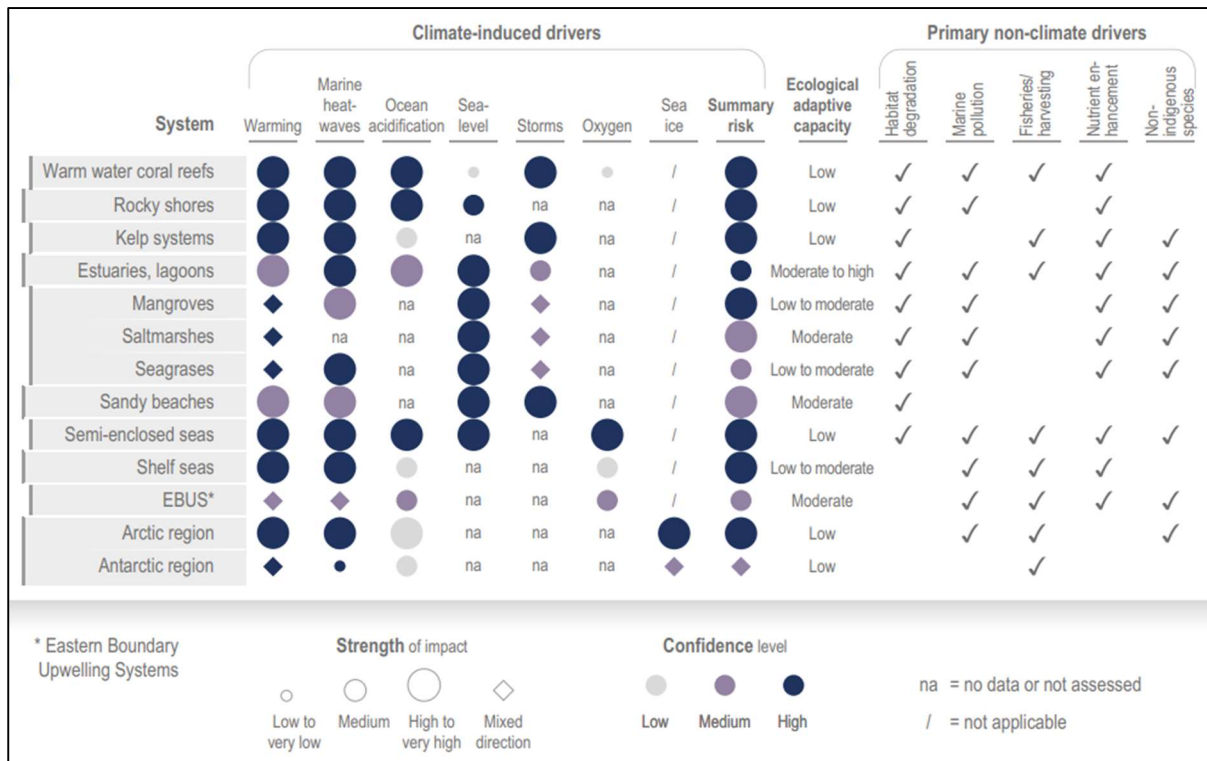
Climate-induced drivers

Primary non-climate drivers

| System | Warming | Marine heat-waves | Ocean acidification | Sea-level | Storms | Oxygen | Sea ice | Summary risk | Ecological adaptive capacity | Habitat degradation | Marine pollution | Fisheries/ harvesting | Nutrient enhancement | Non-indigenous species |
|---|---|---|---|---|---|---|---|---|---|---|---|---|---|---|
| Warm water coral reefs | | | | | | | / | | Low | ✓ | ✓ | ✓ | ✓ | |
| Rocky shores | | | | | na | na | / | | Low | ✓ | ✓ | | ✓ | |
| Kelp systems | | | | na | | na | / | | Low | ✓ | | ✓ | ✓ | ✓ |
| Estuaries, lagoons | | | | | | na | / | | Moderate to high | ✓ | ✓ | ✓ | ✓ | ✓ |
| Mangroves | | | na | | | na | / | | Low to moderate | ✓ | ✓ | | ✓ | ✓ |
| Saltmarshes | | na | na | | | na | / | | Moderate | ✓ | ✓ | | ✓ | ✓ |
| Seagrases | | | na | | | na | / | | Low to moderate | ✓ | ✓ | | ✓ | ✓ |
| Sandy beaches | | | na | | | na | / | | Moderate | ✓ | | | | |
| Semi-enclosed seas | | | | | na | | / | | Low | ✓ | ✓ | ✓ | ✓ | ✓ |
| Shelf seas | | | | na | na | | / | | Low to moderate | | ✓ | ✓ | ✓ | |
| EBUS* | | | | na | na | | / | | Moderate | | ✓ | ✓ | ✓ | ✓ |
| Arctic region | | | | na | na | na | | | Low | | ✓ | ✓ | | ✓ |
| Antarctic region | | | | na | na | na | | | Low | | | ✓ | | |

* Eastern Boundary Upwelling Systems

Strength of impact
Low to very low
Medium
High to very high
Mixed direction

Confidence level
Low
Medium
High

na = no data or not assessed
/ = not applicable